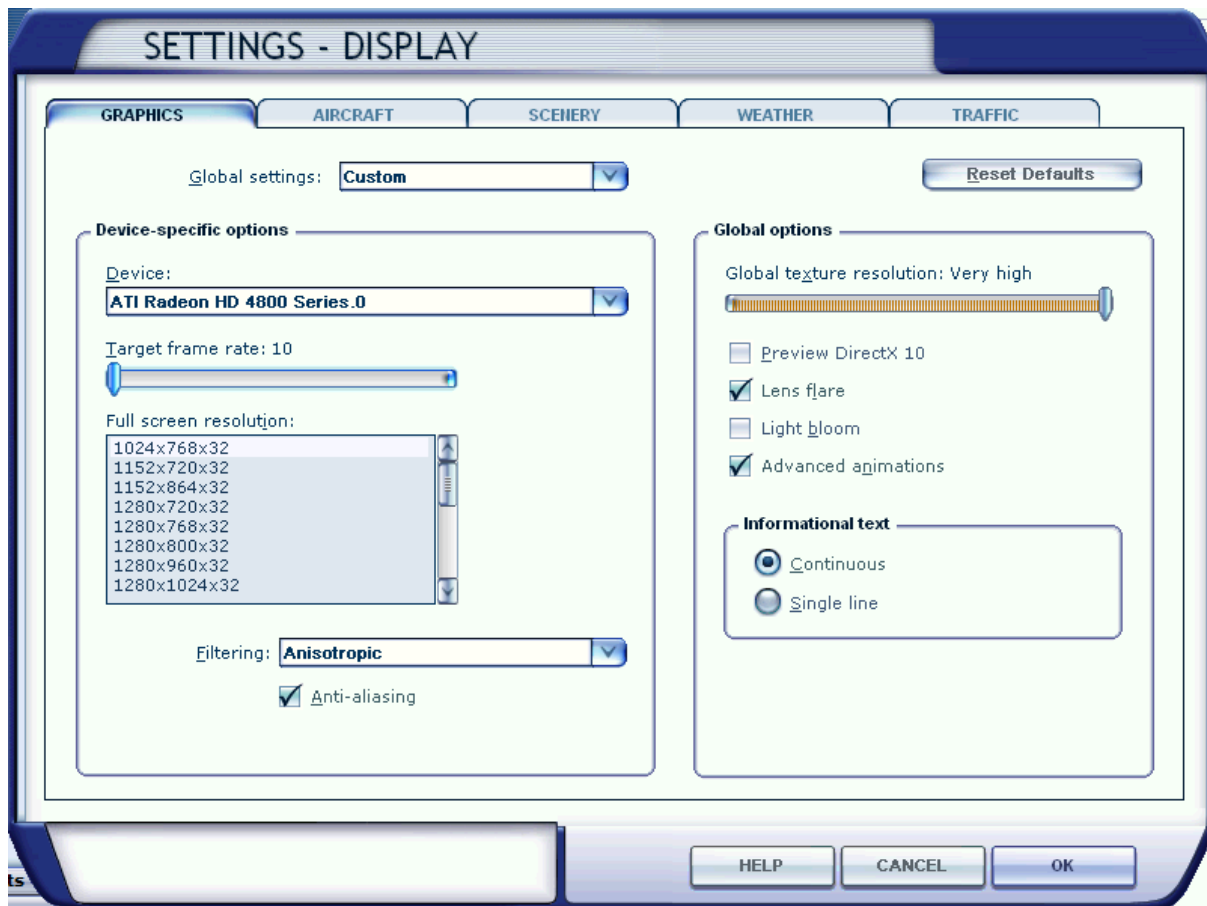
SETTINGS - DISPLAY

GRAPHICS
AIRCRAFT
SCENERY
WEATHER
TRAFFIC

Global settings: Custom

Reset Defaults

Device-specific options

Device:
ATI Radeon HD 4800 Series.0

Target frame rate: 10

Full screen resolution:
1024x768x32
1152x720x32
1152x864x32
1280x720x32
1280x768x32
1280x800x32
1280x960x32
1280x1024x32

Filtering: Anisotropic

Anti-aliasing

Global options

Global texture resolution: Very high

Preview DirectX 10
Lens flare
Light bloom
Advanced animations

Informational text

Continuous
Single line

ts

HELP
CANCEL
OK